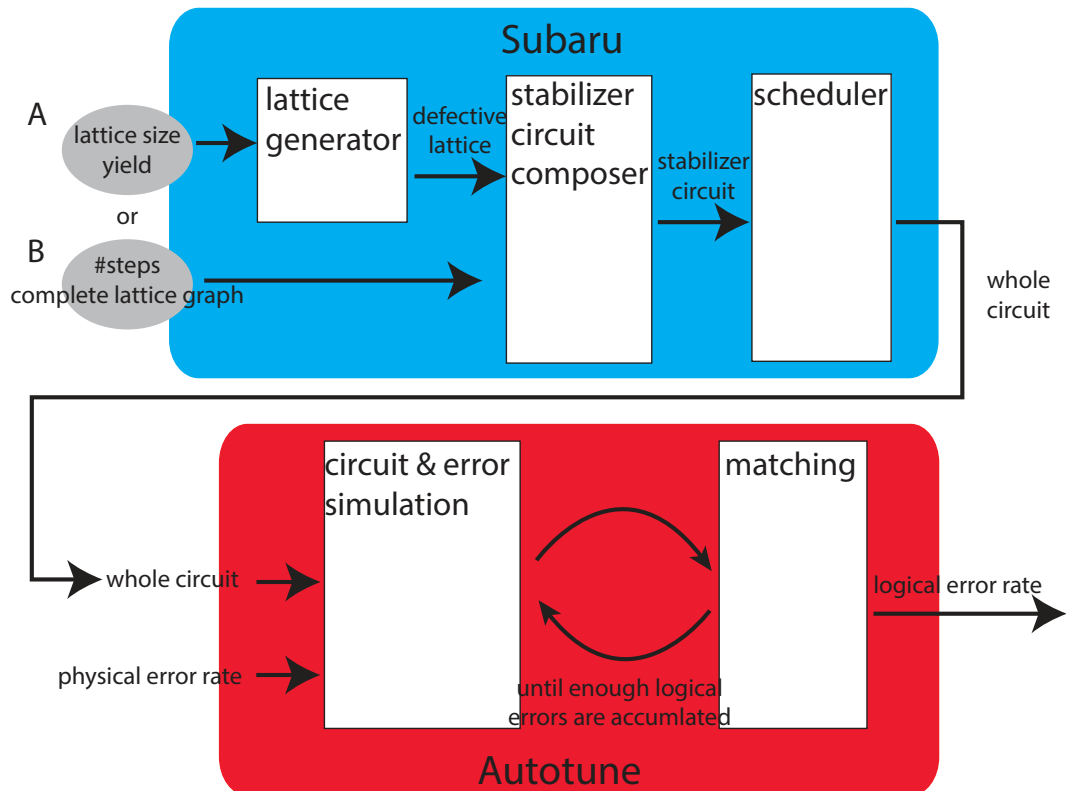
Subaru

A

lattice size yield

or

B

#steps complete lattice graph

lattice generator

defective lattice

stabilizer circuit composer

stabilizer circuit

scheduler

whole circuit

whole circuit

physical error rate

circuit & error simulation

matching

until enough logical errors are accumlated

logical error rate

Autotune